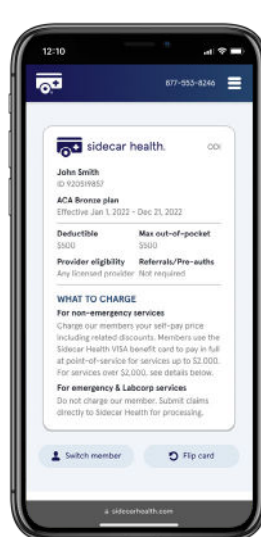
12:10

877-555-8246

sidecar health.

John Smith
ID 920519857

ACA Bronze plan
Effective Jan 1, 2022 – Dec 21, 2022

| Deductible | Max out-of-pocket |
|---|---|
| $500 | $500 |
| Provider eligibility | Referrals/Pre-auths |
| Any licensed provider | Not required |

WHAT TO CHARGE

For non-emergency services
Charge our members your self-pay price including related discounts. Members use the Sidecar Health VISA benefit card to pay in full at point-of-service for services up to $2,000. For services over $2,000, see details below.

For emergency & Labcorp services
Do not charge our member. Submit claims directly to Sidecar Health for processing.

Switch member

Flip card

sidecarhealth.com